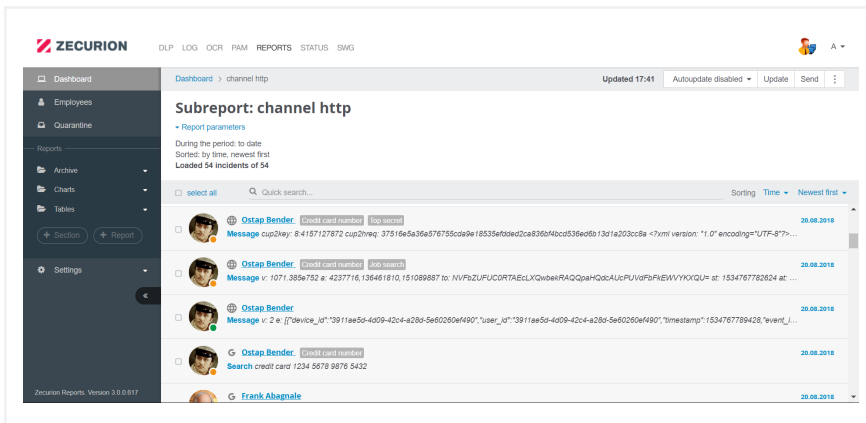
ZECURION DLP LOG OCR PAM REPORTS STATUS SWG A

Dashboard
Employees
Quarantine
Reports
Archive
Charts
Tables
+ Section + Report
Settings
«
Zecurion Reports. Version 3.0.0.817

Dashboard > channel http
Updated 17:41 Autoupdate disabled Update Send ⋮

Subreport: channel http

▾ Report parameters

During the period: to date
Sorted: by time, newest first
Loaded 54 incidents of 54

select all Quick search... Sorting Time Newest first

Ostap Bender Credit card number Top secret 20.08.2018
Message cup2key: 8:4157127872 cup2hreq: 37516e5a36a576755cda9e18535efdded2ca836bf4bcd536ed6b13d1a203cc8a <?xml version: "1.0" encoding="UTF-8"?>...

Ostap Bender Credit card number Job search 20.08.2018
Message v: 1071.385e752 a: 4237716,136461810,151089887 to: NVFbZUFUC0RTAEcLXQwbekRAQQpaHQdcAUcPUVdFbFkEWVYKXQU= st: 1534767782624 at: ...

Ostap Bender 20.08.2018
Message v: 2 e: [{"device_id":"3911ae5d-4d09-42c4-a28d-5e60260ef490","user_id":"3911ae5d-4d09-42c4-a28d-5e60260ef490","timestamp":1534767789428,"event_i...

Ostap Bender Credit card number 20.08.2018
Search credit card 1234 5678 9876 5432

Frank Abagnale 20.08.2018